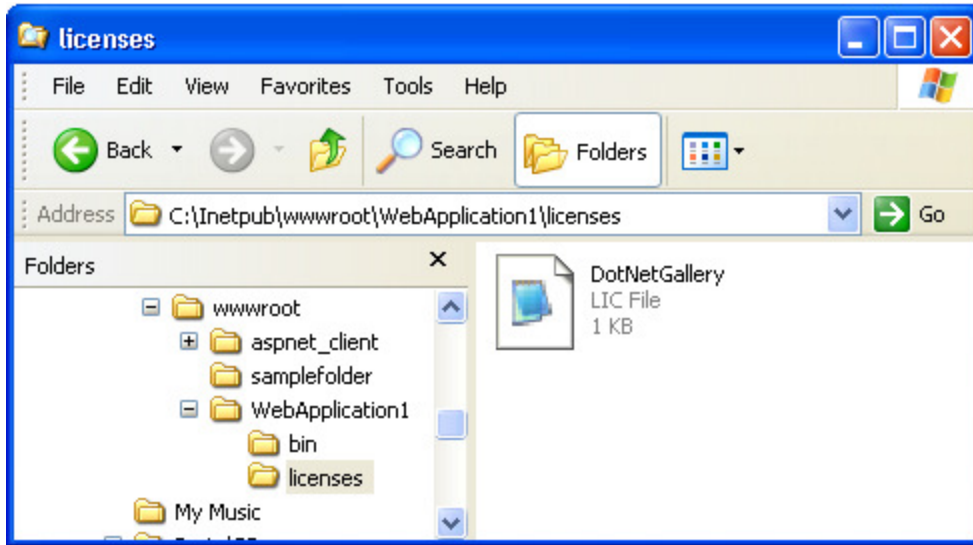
licenses

File Edit View Favorites Tools Help

Back Search Folders

Address C:\Inetpub\wwwroot\WebApplication1\licenses Go

Folders ×

wwwroot
aspnet_client
samplefolder
WebApplication1
bin
licenses
My Music
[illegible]

DotNetGallery
LIC File
1 KB